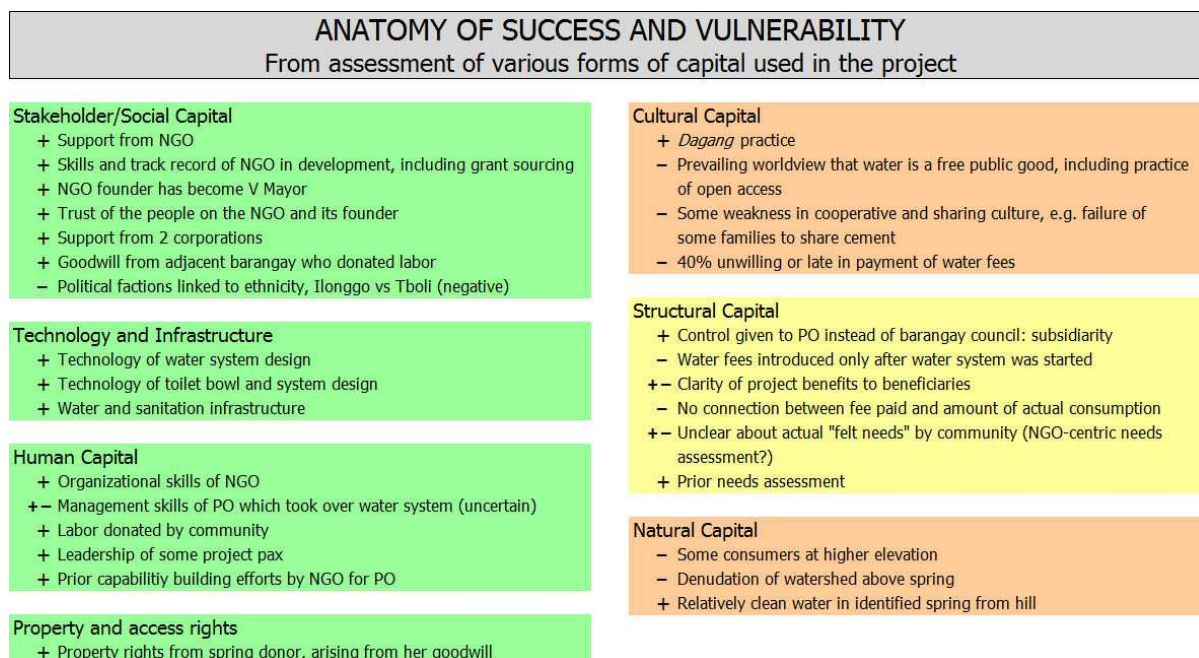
ANATOMY OF SUCCESS AND VULNERABILITY
From assessment of various forms of capital used in the project

Stakeholder/Social Capital
+ Support from NGO
+ Skills and track record of NGO in development, including grant sourcing
+ NGO founder has become V Mayor
+ Trust of the people on the NGO and its founder
+ Support from 2 corporations
+ Goodwill from adjacent barangay who donated labor
– Political factions linked to ethnicity, Ilonggo vs Tboli (negative)

Technology and Infrastructure
+ Technology of water system design
+ Technology of toilet bowl and system design
+ Water and sanitation infrastructure

Human Capital
+ Organizational skills of NGO
+– Management skills of PO which took over water system (uncertain)
+ Labor donated by community
+ Leadership of some project pax
+ Prior capabilitiy building efforts by NGO for PO

Property and access rights
+ Property rights from spring donor, arising from her goodwill

Cultural Capital
+ Dagang practice
– Prevailing worldview that water is a free public good, including practice of open access
– Some weakness in cooperative and sharing culture, e.g. failure of some families to share cement
– 40% unwilling or late in payment of water fees

Structural Capital
+ Control given to PO instead of barangay council: subsidiarity
– Water fees introduced only after water system was started
+– Clarity of project benefits to beneficiaries
– No connection between fee paid and amount of actual consumption
+– Unclear about actual "felt needs" by community (NGO-centric needs assessment?)
+ Prior needs assessment

Natural Capital
– Some consumers at higher elevation
– Denudation of watershed above spring
+ Relatively clean water in identified spring from hill